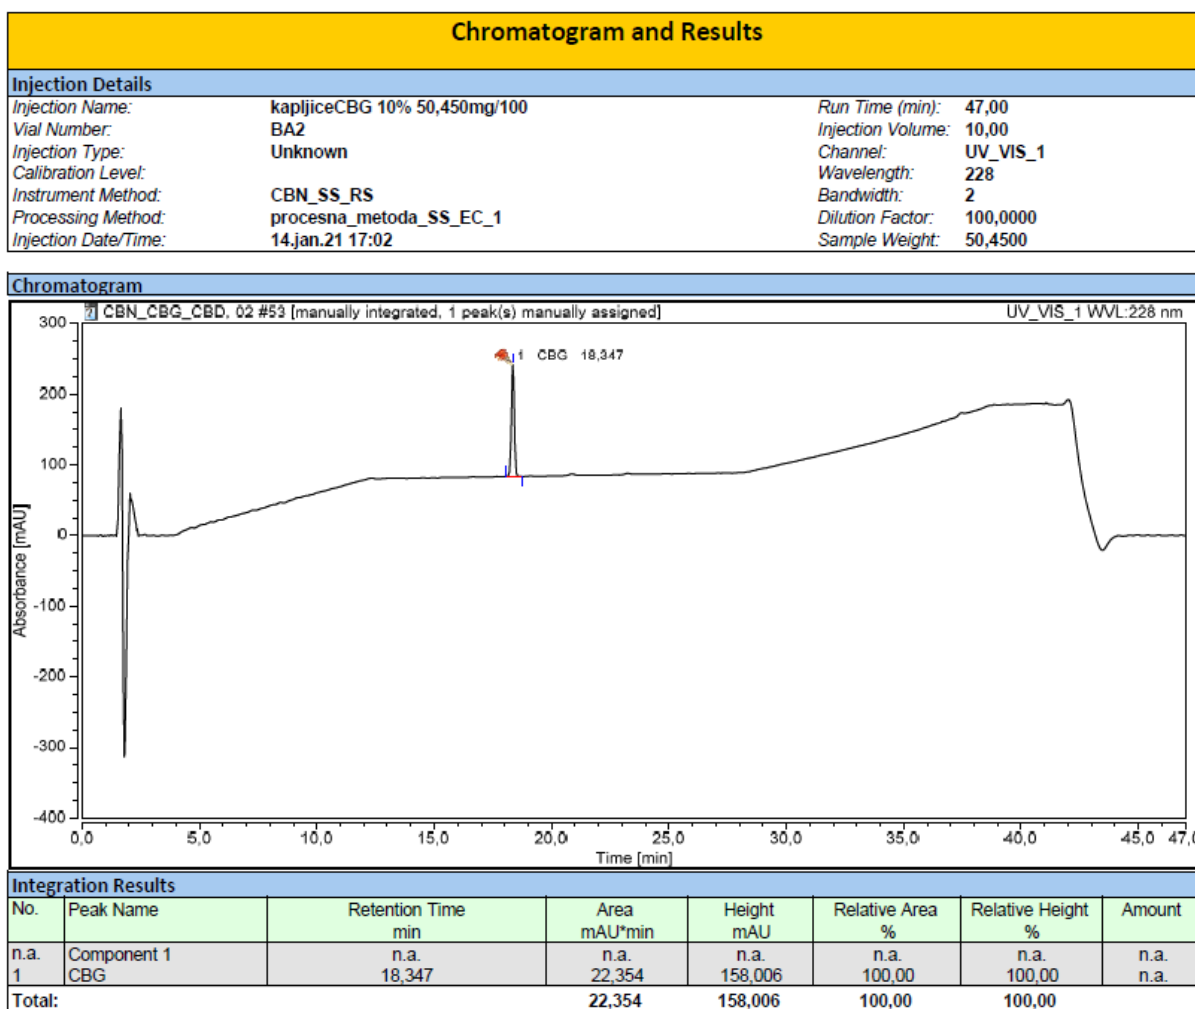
Chromatogram and Results

Injection Details

| | | | |
|---|---|---|---|
| Injection Name: | kapljiceCBG 10% 50,450mg/100 | Run Time (min): | 47,00 |
| Vial Number: | BA2 | Injection Volume: | 10,00 |
| Injection Type: | Unknown | Channel: | UV_VIS_1 |
| Calibration Level: | | Wavelength: | 228 |
| Instrument Method: | CBN_SS_RS | Bandwidth: | 2 |
| Processing Method: | procesna_metoda_SS_EC_1 | Dilution Factor: | 100,0000 |
| Injection Date/Time: | 14.jan.21 17:02 | Sample Weight: | 50,4500 |

Chromatogram

CBN_CBG_CBD, 02 #53 [manually integrated, 1 peak(s) manually assigned]

UV_VIS_1 WVL:228 nm

1 CBG 18,347

300
200
100
0
-100
-200
-300
-400

Absorbance [mAU]

0,0 5,0 10,0 15,0 20,0 25,0 30,0 35,0 40,0 45,0 47,0

Time [min]

Integration Results

| No. | Peak Name | Retention Time min | Area mAU*min | Height mAU | Relative Area % | Relative Height % | Amount |
|---|---|---|---|---|---|---|---|
| n.a. | Component 1 | n.a. | n.a. | n.a. | n.a. | n.a. | n.a. |
| 1 | CBG | 18,347 | 22,354 | 158,006 | 100,00 | 100,00 | n.a. |
| Total: | | | 22,354 | 158,006 | 100,00 | 100,00 | |